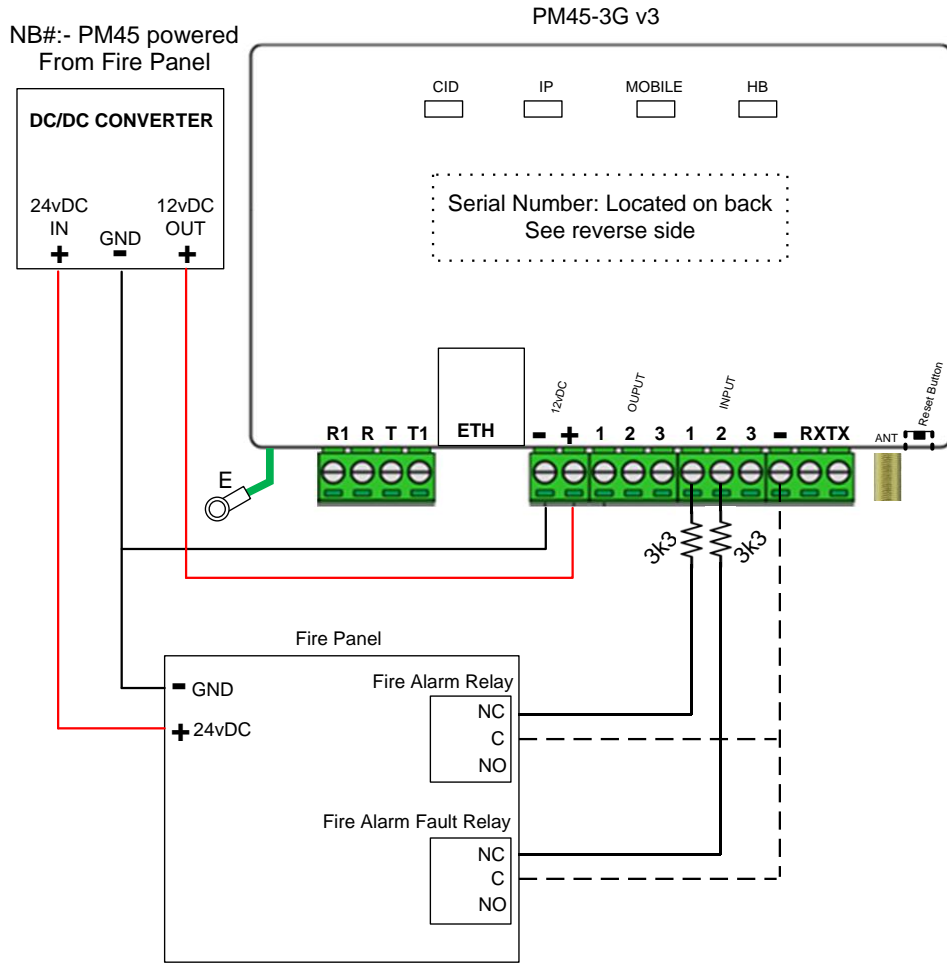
NB#:- PM45 powered From Fire Panel

PM45-3G v3

DC/DC CONVERTER

24vDC IN
+
GND
-
12vDC OUT
+

CID
IP
MOBILE
HB

Serial Number: Located on back
See reverse side

R1 R T T1
ETH
12vDC
- +
OUPUT
1 2 3
INPUT
1 2 3
-
RXTX
ANT
Reset Button

E

3k3
3k3

Fire Panel
- GND
+ 24vDC

Fire Alarm Relay
NC
C
NO

Fire Alarm Fault Relay
NC
C
NO